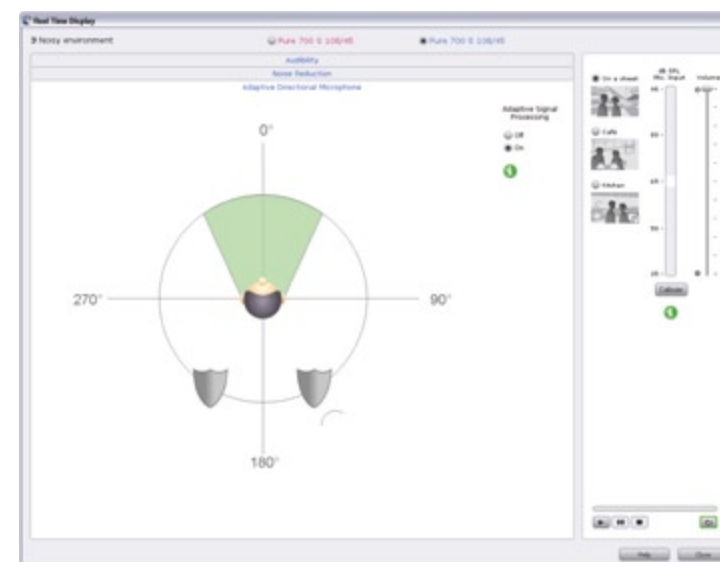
Real Time Display

Noisy environment

Pure 700 S 108/45

Pure 700 S 108/45

Audibility

Noise Reduction

Adaptive Directional Microphone

Adaptive Signal Processing

Off

On

0°

270°

90°

180°

On a street

Cafe

Kitchen

dB SPL Mic. Input

Volume

Calibrate

Help

Close